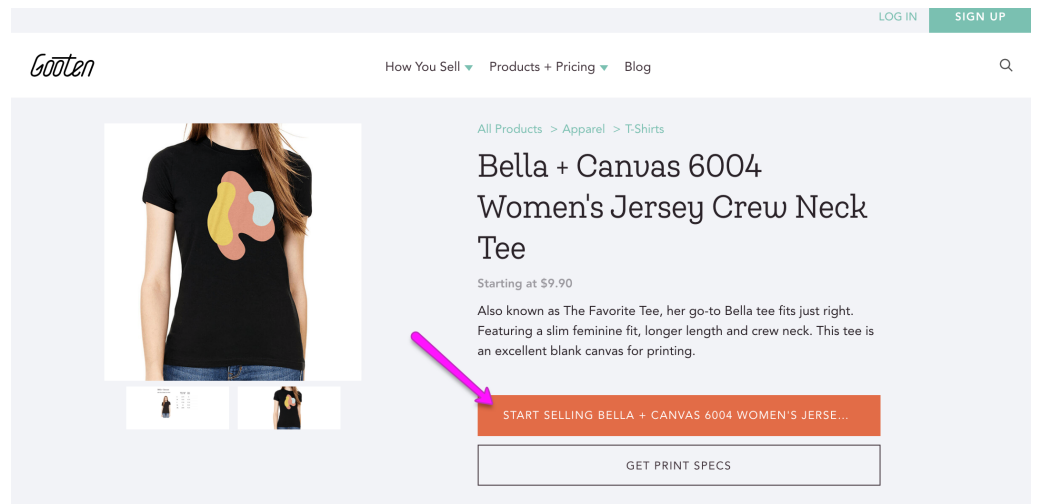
LOG IN SIGN UP

Gooten

How You Sell Products + Pricing Blog

All Products > Apparel > T-Shirts

Bella + Canvas 6004 Women's Jersey Crew Neck Tee

Starting at $9.90

Also known as The Favorite Tee, her go-to Bella tee fits just right. Featuring a slim feminine fit, longer length and crew neck. This tee is an excellent blank canvas for printing.

START SELLING BELLA + CANVAS 6004 WOMEN'S JERSE...

GET PRINT SPECS